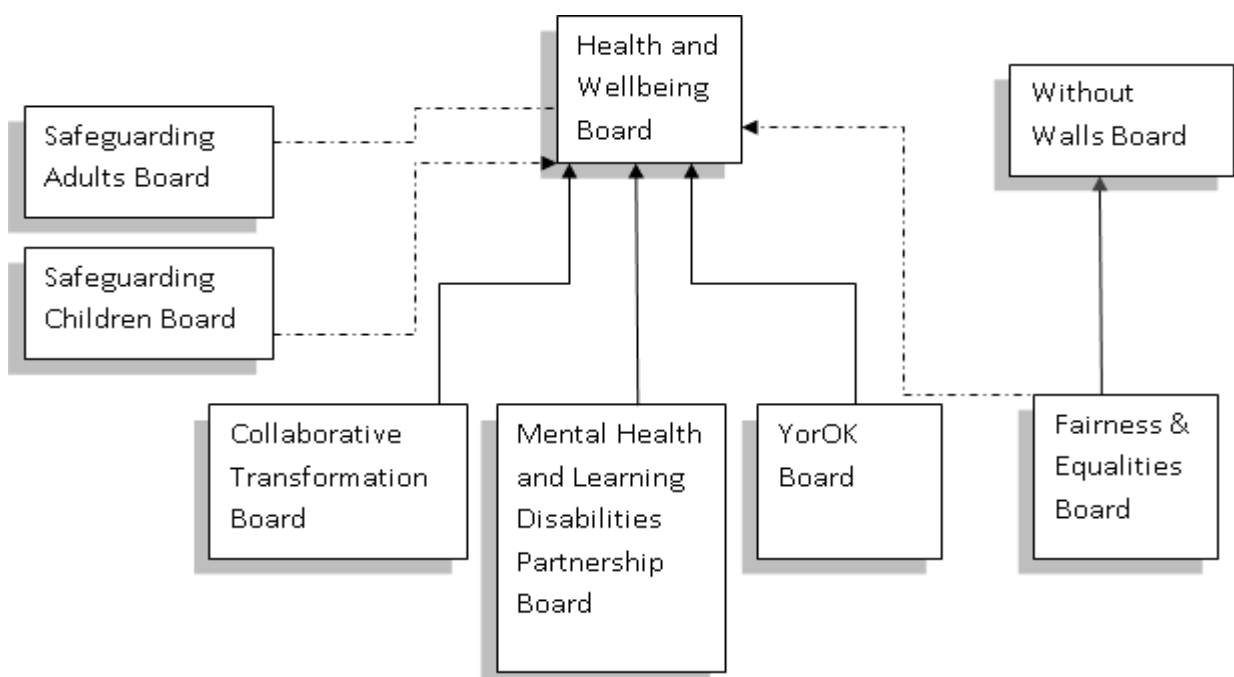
Health and Wellbeing Board

Without Walls Board

Safeguarding Adults Board

Safeguarding Children Board

Collaborative Transformation Board

Mental Health and Learning Disabilities Partnership Board

YorOK Board

Fairness & Equalities Board